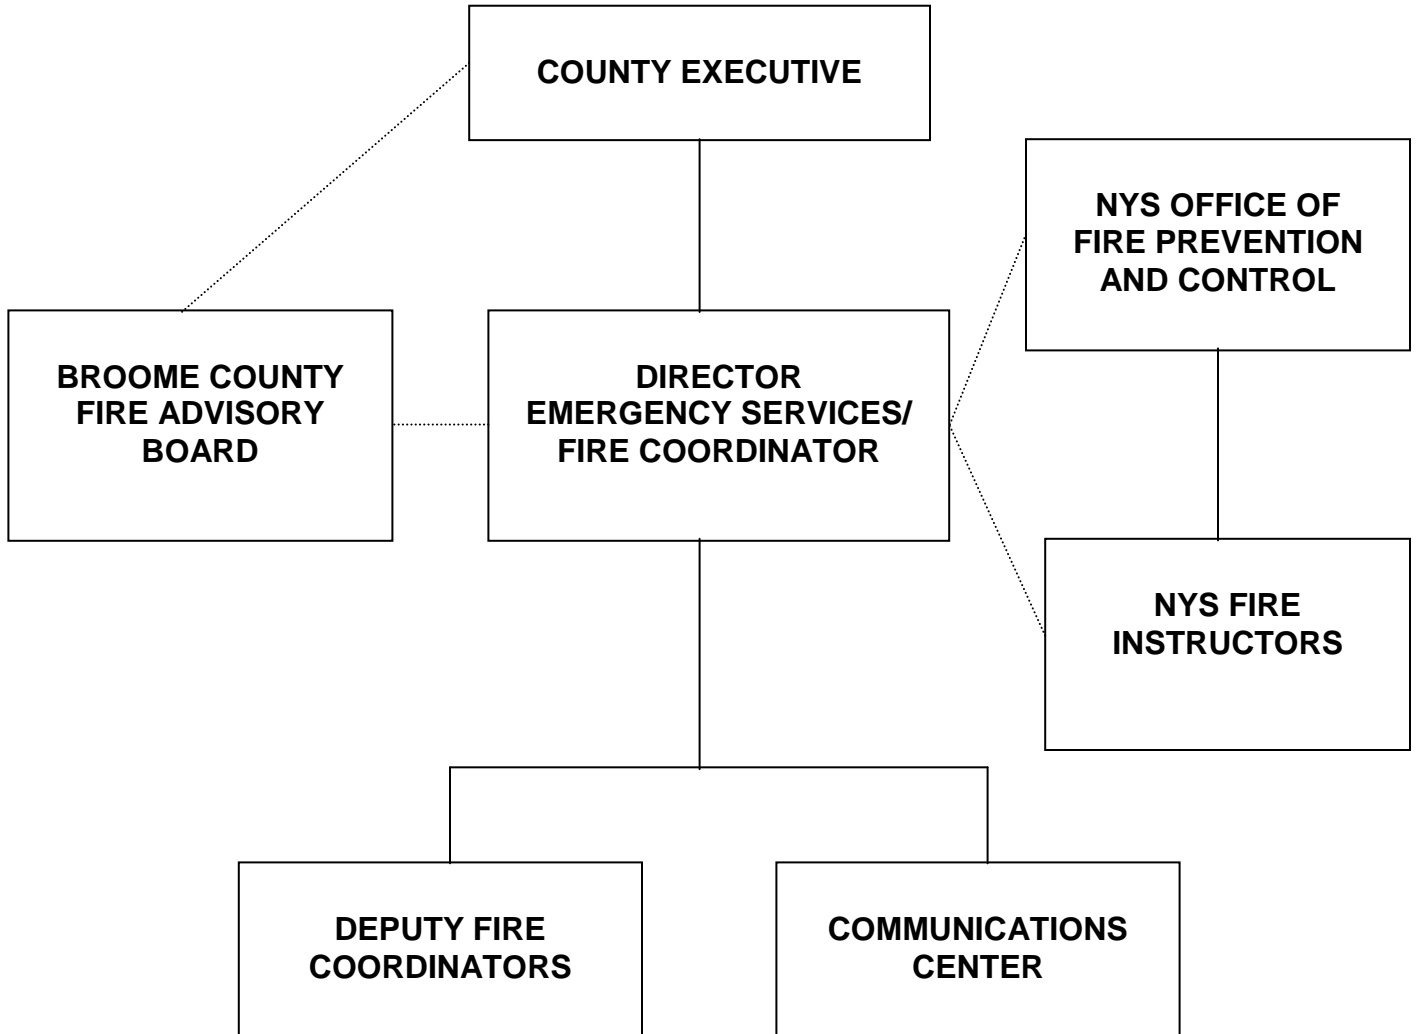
COUNTY EXECUTIVE

NYS OFFICE OF FIRE PREVENTION AND CONTROL

BROOME COUNTY FIRE ADVISORY BOARD

DIRECTOR EMERGENCY SERVICES/ FIRE COORDINATOR

NYS FIRE INSTRUCTORS

DEPUTY FIRE COORDINATORS

COMMUNICATIONS CENTER